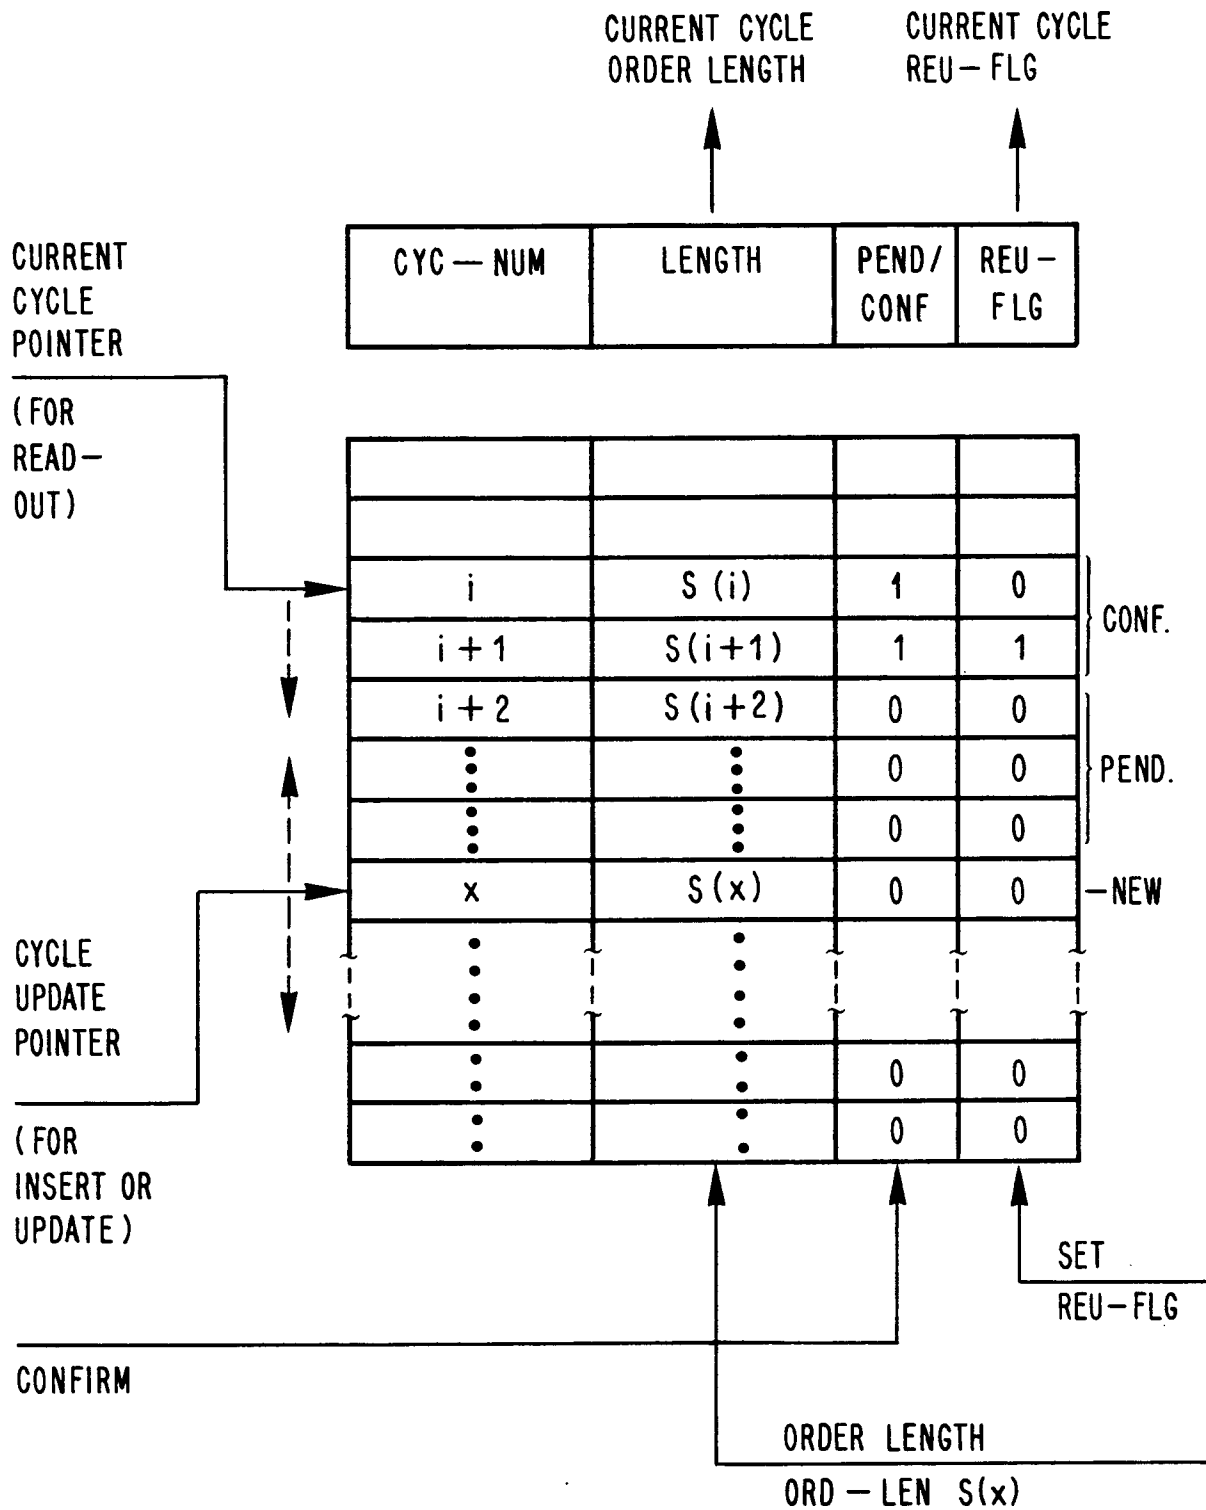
CURRENT CYCLE ORDER LENGTH

CURRENT CYCLE REU-FLG

| CYC — NUM | LENGTH | PEND/ CONF | REU- FLG |
|---|---|---|---|

CURRENT CYCLE POINTER

(FOR READ-OUT)

|  |  |  |  |
|---|---|---|---|
|  |  |  |  |
| i | S(i) | 1 | 0 |
| i+1 | S(i+1) | 1 | 1 |
| i+2 | S(i+2) | 0 | 0 |
| ⋮ | ⋮ | 0 | 0 |
| ⋮ | ⋮ | 0 | 0 |
| x | S(x) | 0 | 0 |
| ⋮ | ⋮ |  |  |
| ⋮ | ⋮ | 0 | 0 |
| ⋮ | ⋮ | 0 | 0 |

CONF.

PEND.

—NEW

CYCLE UPDATE POINTER

(FOR INSERT OR UPDATE)

SET REU-FLG

CONFIRM

ORDER LENGTH

ORD — LEN S(x)